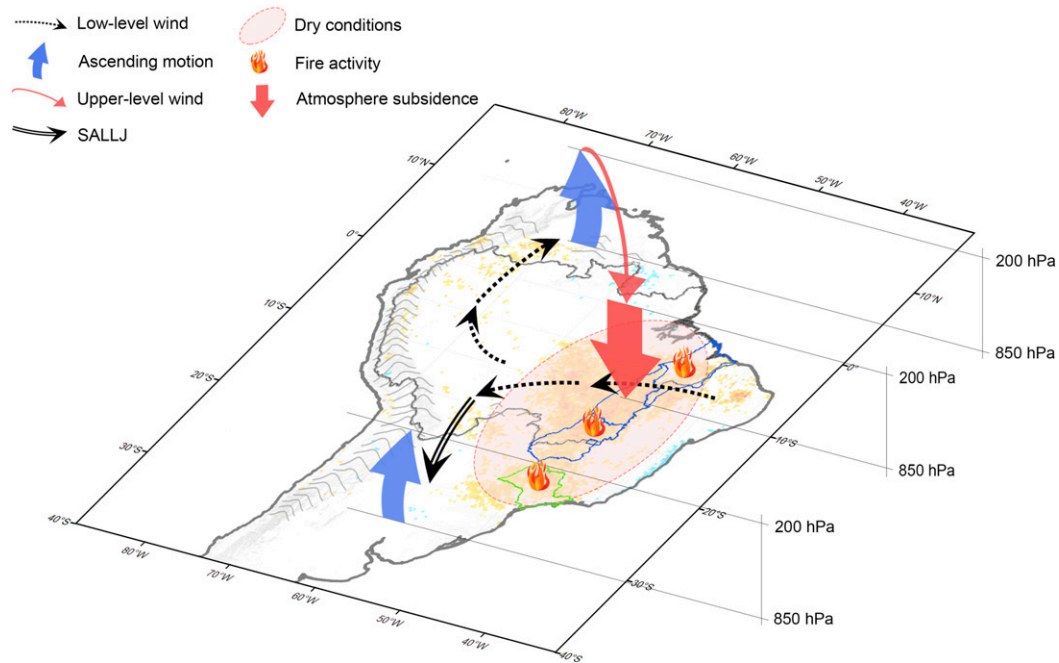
Low-level wind
Ascending motion
Upper-level wind
SALLJ
Dry conditions
Fire activity
Atmosphere subsidence

80°W 70°W 60°W 50°W 40°W
10°N
0°
10°S
20°S
30°S
40°S
80°W 70°W 60°W 50°W 40°W

200 hPa
10°N
850 hPa
0°
200 hPa
10°S
850 hPa
20°S
200 hPa
30°S
850 hPa
40°S